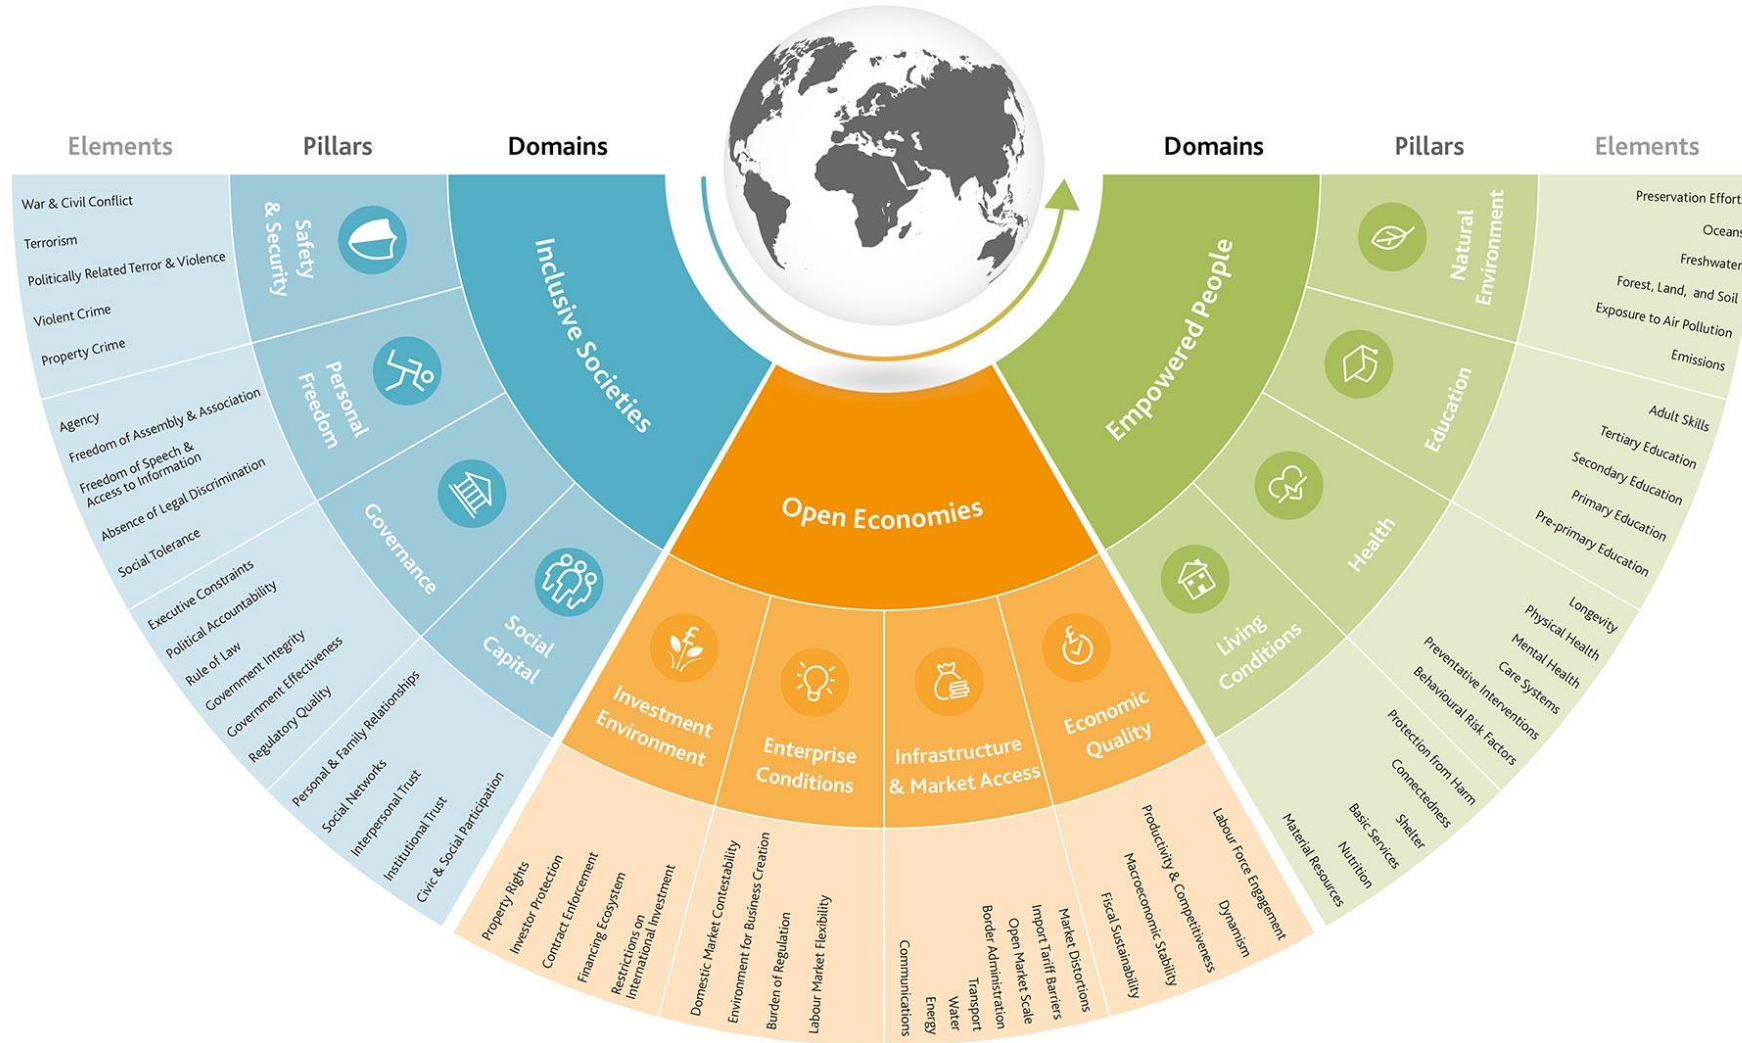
Elements

Pillars

Domains

Domains

Pillars

Elements

War & Civil Conflict
Terrorism
Politically Related Terror & Violence
Violent Crime
Property Crime

Safety & Security

Agency
Freedom of Assembly & Association
Freedom of Speech & Access to Information
Absence of Legal Discrimination
Social Tolerance

Personal Freedom

Executive Constraints
Political Accountability
Rule of Law
Government Integrity
Government Effectiveness
Regulatory Quality

Governance

Personal & Family Relationships
Social Networks
Interpersonal Trust
Institutional Trust
Civic & Social Participation

Social Capital

Inclusive Societies

Open Economies

Investment Environment
Property Rights
Investor Protection
Contract Enforcement
Financing Ecosystem
Restrictions on International Investment

Enterprise Conditions
Domestic Market Contestability
Environment for Business Creation
Burden of Regulation
Labour Market Flexibility

Infrastructure & Market Access
Communications
Energy
Water
Transport
Border Administration
Open Market Scale
Import Tariff Barriers
Market Distortions

Economic Quality
Fiscal Sustainability
Macroeconomic Stability
Productivity & Competitiveness
Dynamism
Labour Force Engagement

Empowered People

Natural Environment
Preservation Effort
Oceans
Freshwater
Forest, Land, and Soil
Exposure to Air Pollution
Emissions

Education
Adult Skills
Tertiary Education
Secondary Education
Primary Education
Pre-primary Education

Health
Longevity
Physical Health
Mental Health
Care Systems
Preventative Interventions
Behavioural Risk Factors

Living Conditions
Protection from Harm
Connectedness
Shelter
Basic Services
Nutrition
Material Resources